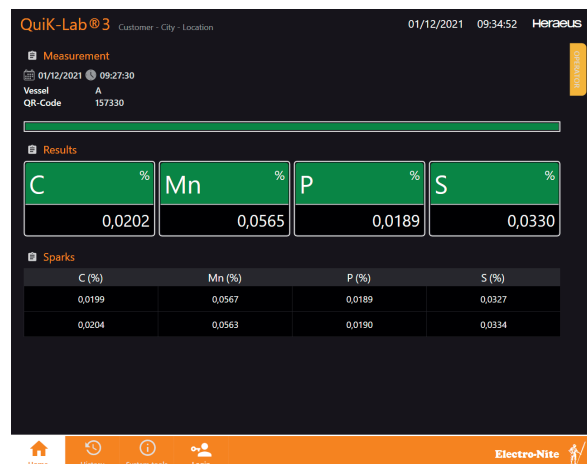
QuiK-Lab®3 Customer - City - Location

01/12/2021 09:34:52 Heraeus

Measurement

01/12/2021 09:27:30

Vessel A

QR-Code 157330

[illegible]

Results

| C % | Mn % | P % | S % |
|---|---|---|---|
| 0,0202 | 0,0565 | 0,0189 | 0,0330 |

Sparks

| C (%) | Mn (%) | P (%) | S (%) |
|---|---|---|---|
| 0,0199 | 0,0567 | 0,0189 | 0,0327 |
| 0,0204 | 0,0563 | 0,0190 | 0,0334 |

Home History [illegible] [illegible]

Electro-Nite